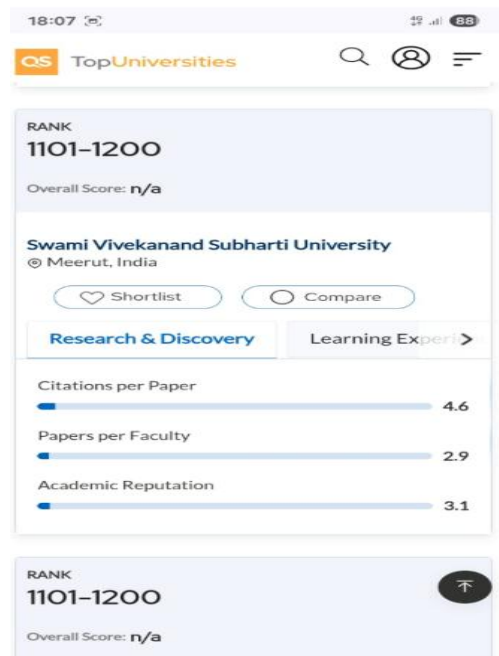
18:07

88

QS TopUniversities

RANK
1101-1200

Overall Score: n/a

Swami Vivekanand Subharti University
Meerut, India

Shortlist
Compare

Research & Discovery
Learning Experi

Citations per Paper
4.6

Papers per Faculty
2.9

Academic Reputation
3.1

RANK
1101-1200

Overall Score: n/a